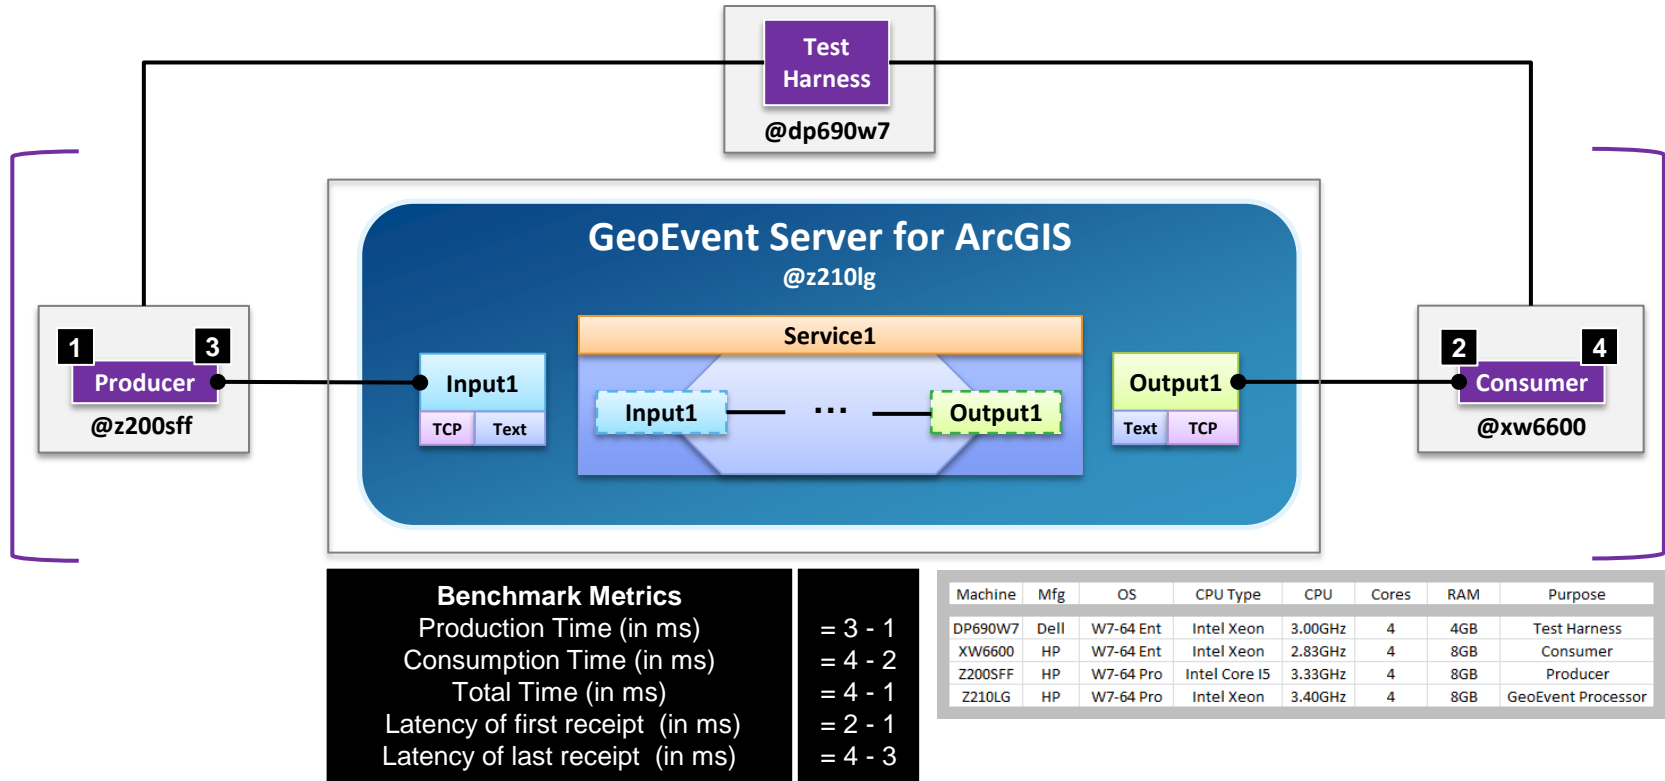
Test Harness
@dp690w7

GeoEvent Server for ArcGIS
@z210lg

1 3
Producer
@z200sff

Input1
TCP Text

Service1
Input1 ... Output1

Output1
Text TCP

2 4
Consumer
@xw6600

Benchmark Metrics
Production Time (in ms) = 3 - 1
Consumption Time (in ms) = 4 - 2
Total Time (in ms) = 4 - 1
Latency of first receipt (in ms) = 2 - 1
Latency of last receipt (in ms) = 4 - 3

| Machine | Mfg | OS | CPU Type | CPU | Cores | RAM | Purpose |
|---|---|---|---|---|---|---|---|
| DP690W7 | Dell | W7-64 Ent | Intel Xeon | 3.00GHz | 4 | 4GB | Test Harness |
| XW6600 | HP | W7-64 Ent | Intel Xeon | 2.83GHz | 4 | 8GB | Consumer |
| Z200SFF | HP | W7-64 Pro | Intel Core I5 | 3.33GHz | 4 | 8GB | Producer |
| Z210LG | HP | W7-64 Pro | Intel Xeon | 3.40GHz | 4 | 8GB | GeoEvent Processor |